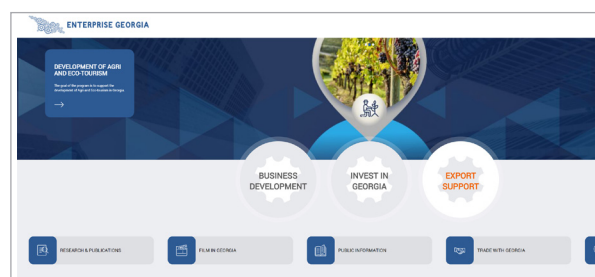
ENTERPRISE GEORGIA

DEVELOPMENT OF AGRI AND ECO-TOURISM

The goal of the program is to support the development of Agri and Eco-tourism in Georgia

→

BUSINESS DEVELOPMENT

INVEST IN GEORGIA

EXPORT SUPPORT

RESEARCH & PUBLICATIONS

FILM IN GEORGIA

PUBLIC INFORMATION

TRADE WITH GEORGIA